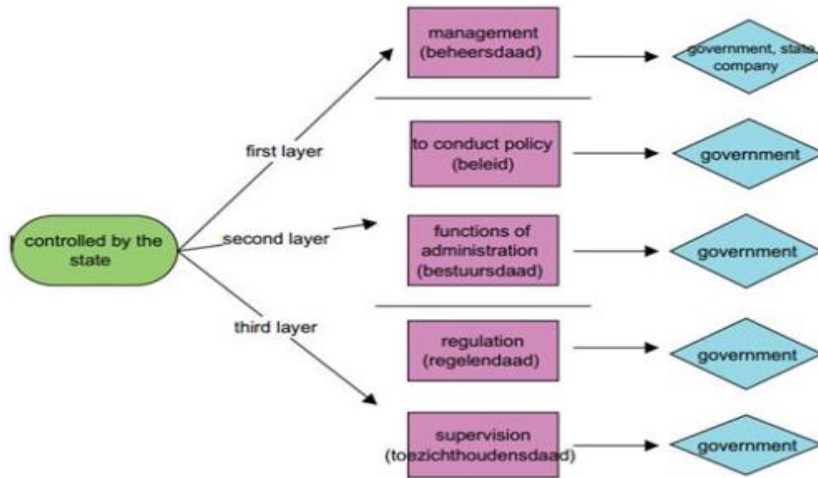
controlled by the state

first layer

second layer

third layer

management (beheersdaad)

government, state company

to conduct policy (beleid)

government

functions of administration (bestuursdaad)

government

regulation (regelendaad)

government

supervision (toezichthoudensdaad)

government